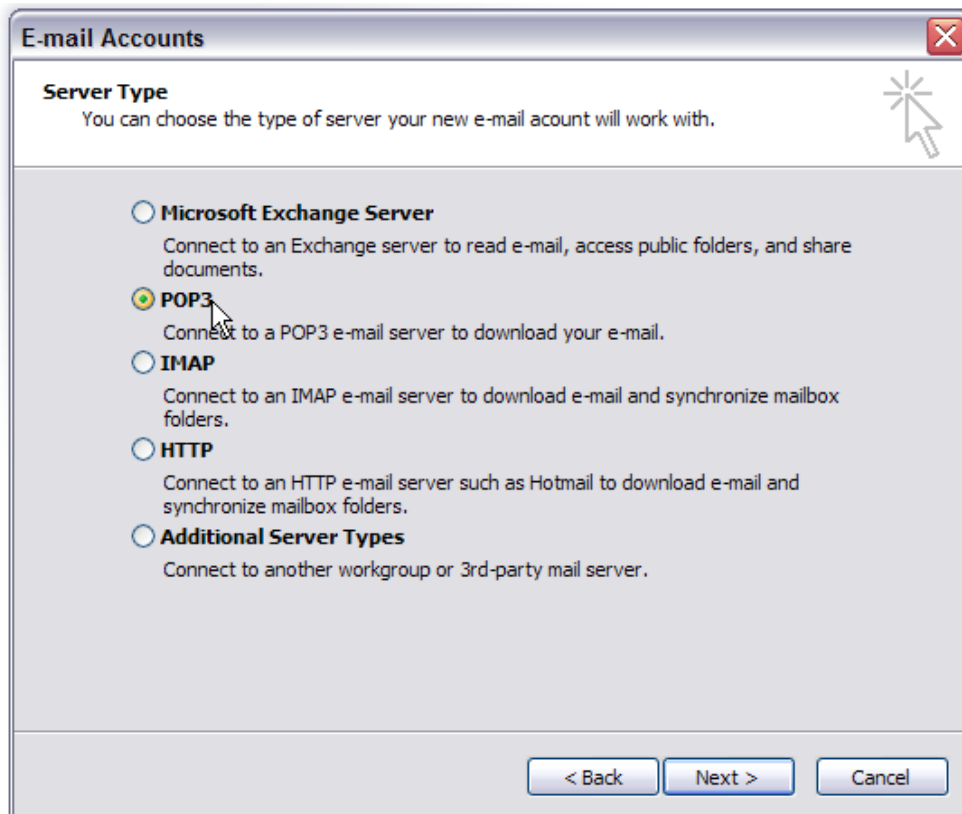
E-mail Accounts

Server Type
You can choose the type of server your new e-mail acount will work with.

Microsoft Exchange Server
Connect to an Exchange server to read e-mail, access public folders, and share documents.

POP3
Connect to a POP3 e-mail server to download your e-mail.

IMAP
Connect to an IMAP e-mail server to download e-mail and synchronize mailbox folders.

HTTP
Connect to an HTTP e-mail server such as Hotmail to download e-mail and synchronize mailbox folders.

Additional Server Types
Connect to another workgroup or 3rd-party mail server.

< Back | Next > | Cancel